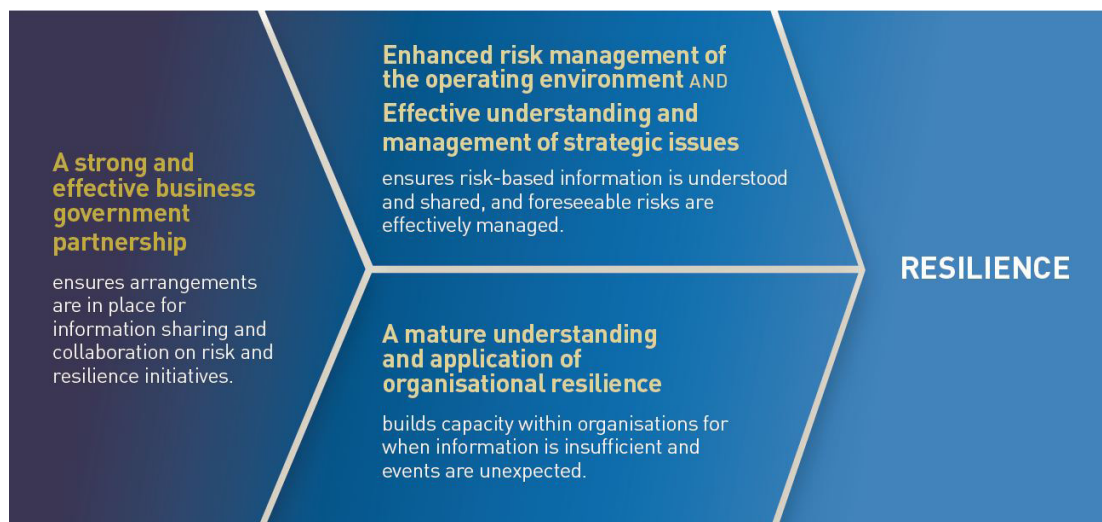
A strong and effective business government partnership

ensures arrangements are in place for information sharing and collaboration on risk and resilience initiatives.

Enhanced risk management of the operating environment AND Effective understanding and management of strategic issues

ensures risk-based information is understood and shared, and foreseeable risks are effectively managed.

A mature understanding and application of organisational resilience

builds capacity within organisations for when information is insufficient and events are unexpected.

RESILIENCE